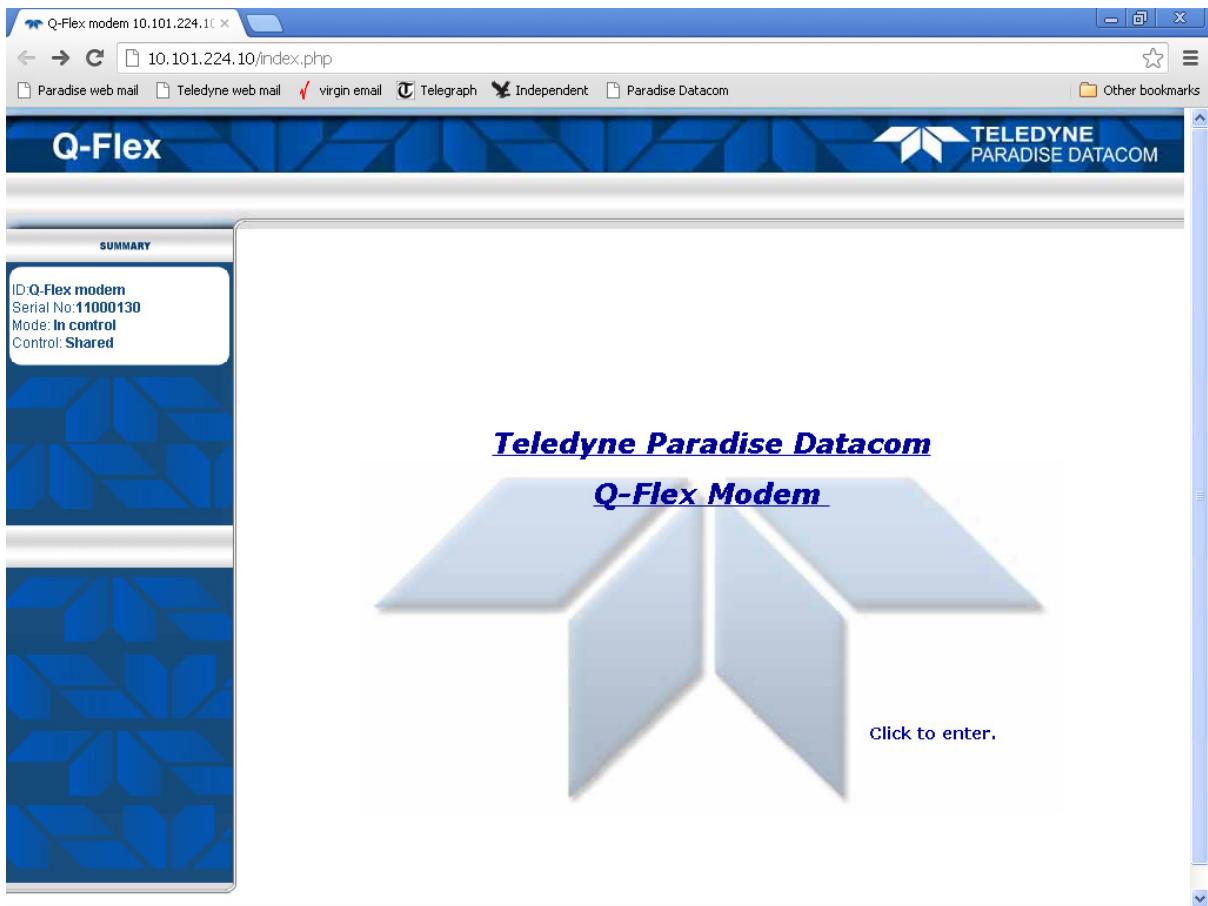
Q-Flex modem 10.101.224.1( ×

10.101.224.10/index.php

Paradise web mail Teledyne web mail virgin email Telegraph Independent Paradise Datacom Other bookmarks

Q-Flex

TELEDYNE PARADISE DATACOM

SUMMARY

ID:Q-Flex modem
Serial No:11000130
Mode: In control
Control: Shared

Teledyne Paradise Datacom

Q-Flex Modem

Click to enter.